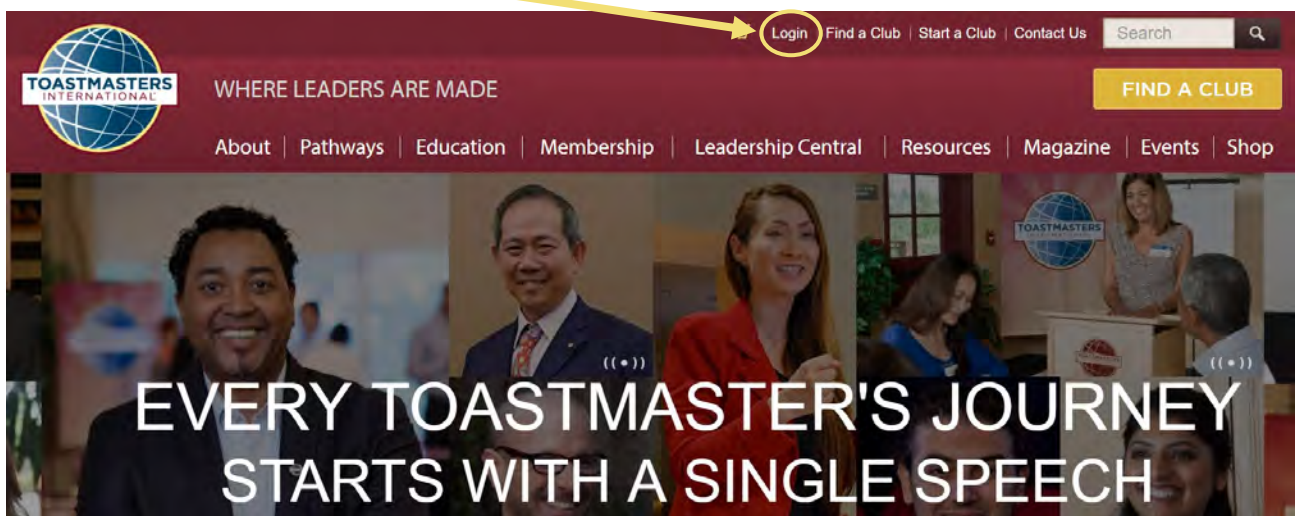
Login | Find a Club | Start a Club | Contact Us Search

TOASTMASTERS INTERNATIONAL

WHERE LEADERS ARE MADE

FIND A CLUB

About | Pathways | Education | Membership | Leadership Central | Resources | Magazine | Events | Shop

TOASTMASTERS

EVERY TOASTMASTER'S JOURNEY STARTS WITH A SINGLE SPEECH